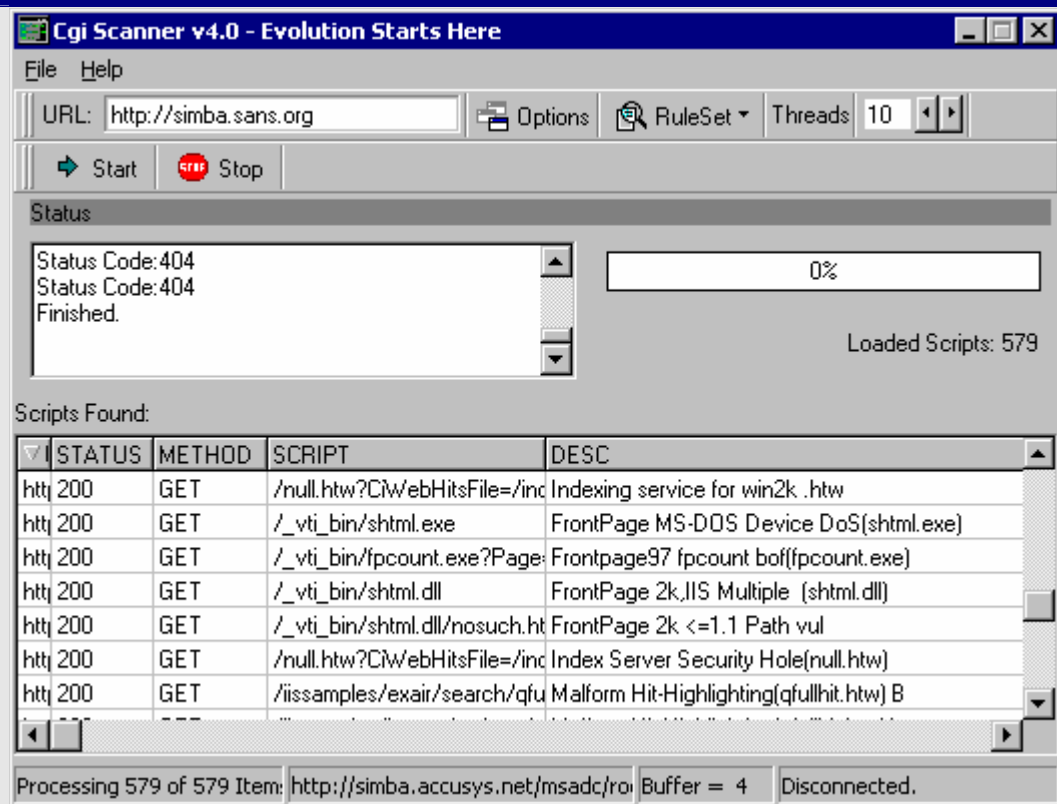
Cgi Scanner v4.0 - Evolution Starts Here

File Help

URL: http://simba.sans.org Options RuleSet Threads 10

Start Stop

Status

Status Code:404
Status Code:404
Finished.

0%

Loaded Scripts: 579

Scripts Found:

| | STATUS | METHOD | SCRIPT | DESC |
|---|---|---|---|---|
| htt | 200 | GET | /null.htw?CiWebHitsFile=/inc | Indexing service for win2k .htw |
| htt | 200 | GET | /_vti_bin/shtml.exe | FrontPage MS-DOS Device DoS(shtml.exe) |
| htt | 200 | GET | /_vti_bin/fpcount.exe?Page | Frontpage97 fpcount bof(fpcount.exe) |
| htt | 200 | GET | /_vti_bin/shtml.dll | FrontPage 2k,IIS Multiple (shtml.dll) |
| htt | 200 | GET | /_vti_bin/shtml.dll/nosuch.ht | FrontPage 2k <=1.1 Path vul |
| htt | 200 | GET | /null.htw?CiWebHitsFile=/inc | Index Server Security Hole(null.htw) |
| htt | 200 | GET | /iissamples/exair/search/qfu | Malform Hit-Highlighting(qfullhit.htw) B |

Processing 579 of 579 Item: http://simba.accusys.net/msadc/ro Buffer = 4 Disconnected.